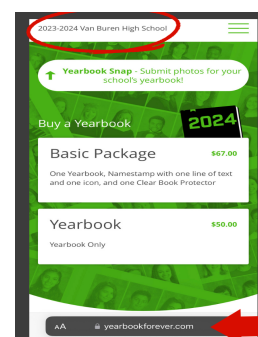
2023-2024 Van Buren High School

Yearbook Snap - Submit photos for your school's yearbook!

Buy a Yearbook

2024

Basic Package $67.00

One Yearbook, Namestamp with one line of text and one icon, and one Clear Book Protector

Yearbook $50.00

Yearbook Only

AA yearbookforever.com